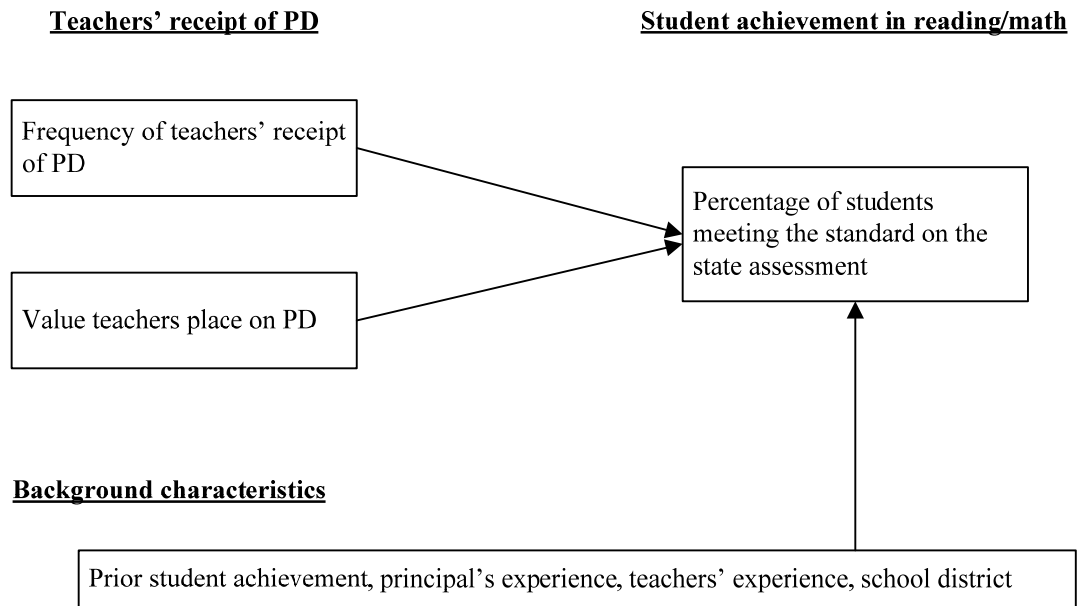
Teachers' receipt of PD

Student achievement in reading/math

Frequency of teachers' receipt of PD

Value teachers place on PD

Percentage of students meeting the standard on the state assessment

Background characteristics

Prior student achievement, principal's experience, teachers' experience, school district